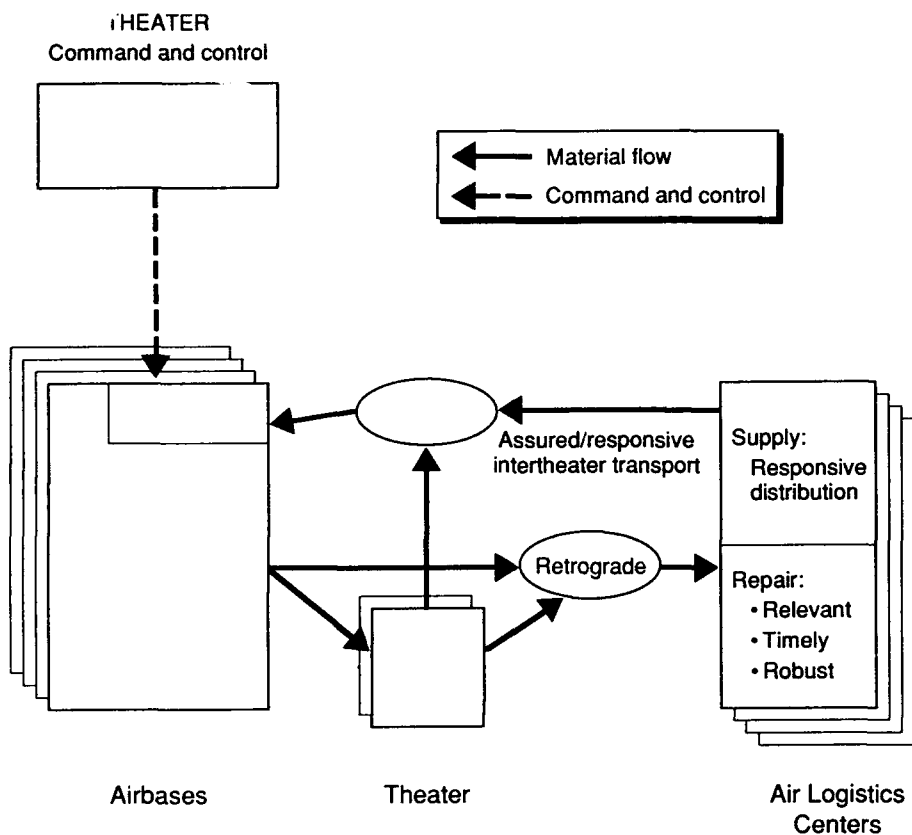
ꞮHEATER
Command and control

Material flow
Command and control

Assured/responsive intertheater transport

Supply:
Responsive distribution

Retrograde

Repair:
• Relevant
• Timely
• Robust

Airbases

Theater

Air Logistics Centers